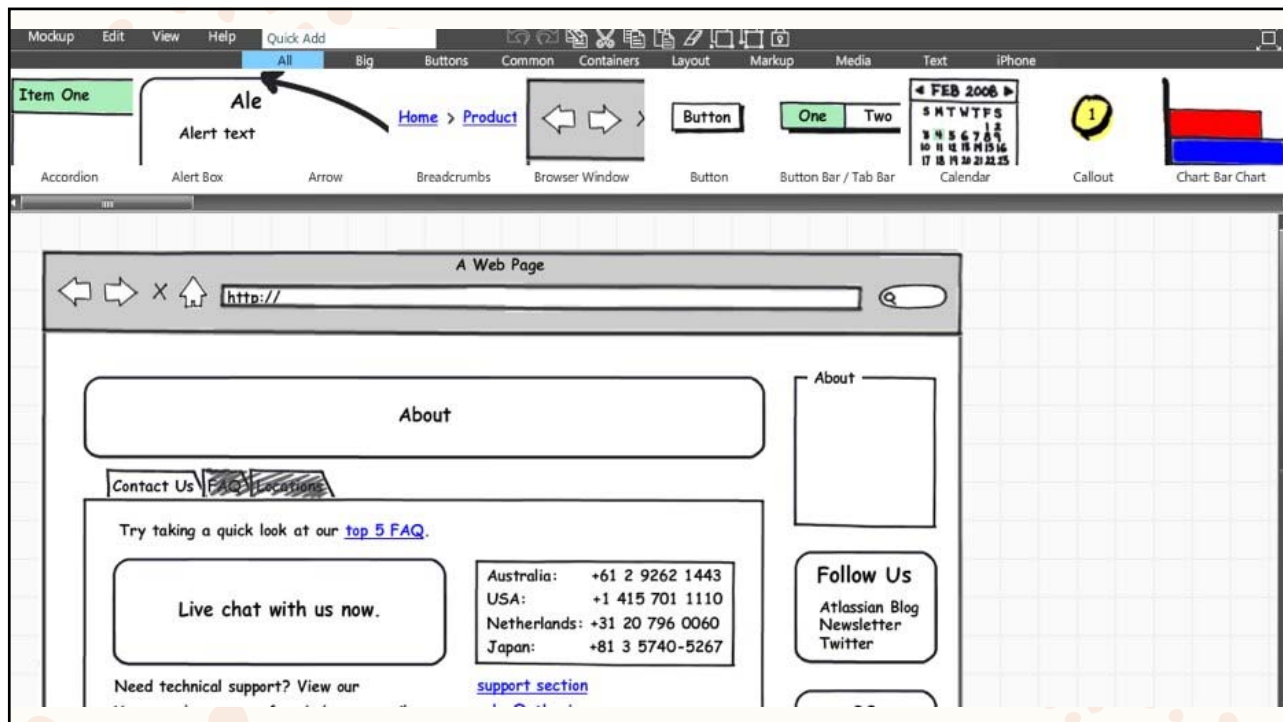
Mockup Edit View Help Quick Add

All Big Buttons Common Containers Layout Markup Media Text iPhone

Item One

Ale

Alert text

Home > Product

Button

One Two

◄ FEB 2008 ►
S M T W T F S

1

Accordion Alert Box Arrow Breadcrumbs Browser Window Button Button Bar / Tab Bar Calendar Callout Chart: Bar Chart

A Web Page

http://

About

About

Contact Us FAQ Locations

Try taking a quick look at our top 5 FAQ.

Live chat with us now.

| | |
|---|---|
| Australia: | +61 2 9262 1443 |
| USA: | +1 415 701 1110 |
| Netherlands: | +31 20 796 0060 |
| Japan: | +81 3 5740-5267 |

Follow Us

Atlassian Blog
Newsletter
Twitter

Need technical support? View our support section